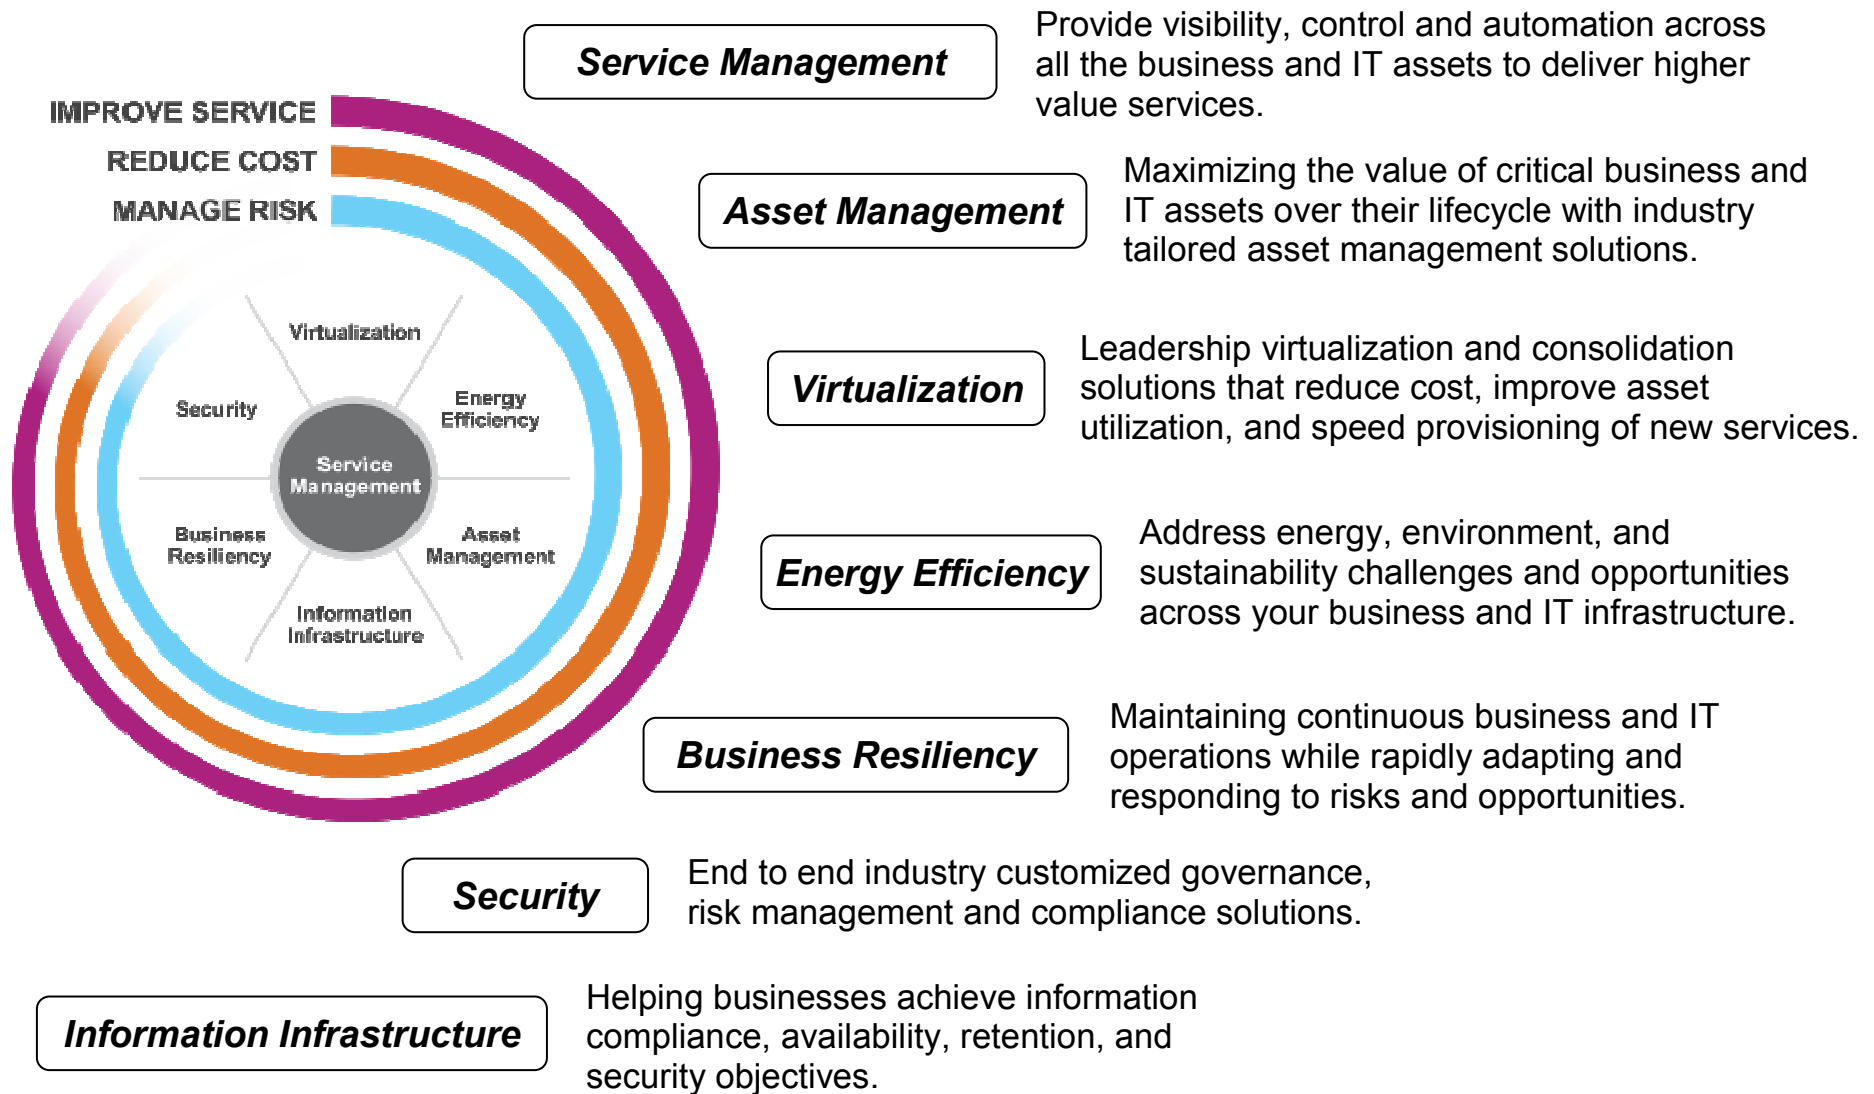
IMPROVE SERVICE
REDUCE COST
MANAGE RISK

Virtualization
Security
Energy Efficiency
Service Management
Business Resiliency
Asset Management
Information Infrastructure

Service Management

Provide visibility, control and automation across all the business and IT assets to deliver higher value services.

Asset Management

Maximizing the value of critical business and IT assets over their lifecycle with industry tailored asset management solutions.

Virtualization

Leadership virtualization and consolidation solutions that reduce cost, improve asset utilization, and speed provisioning of new services.

Energy Efficiency

Address energy, environment, and sustainability challenges and opportunities across your business and IT infrastructure.

Business Resiliency

Maintaining continuous business and IT operations while rapidly adapting and responding to risks and opportunities.

Security

End to end industry customized governance, risk management and compliance solutions.

Information Infrastructure

Helping businesses achieve information compliance, availability, retention, and security objectives.